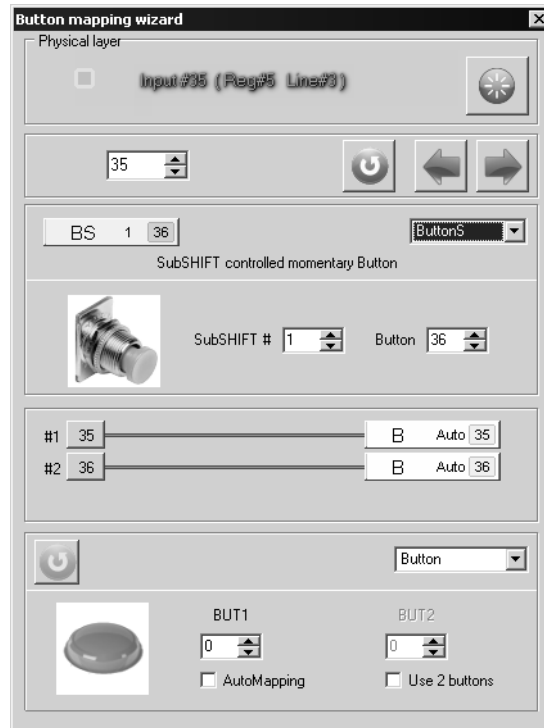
Button mapping wizard

Physical layer

Input #35 ( Reg#5 Line#3 )

35

BS 1 36

ButtonS

SubSHIFT controlled momentary Button

SubSHIFT # 1

Button 36

#1 35

B Auto 35

#2 36

B Auto 36

Button

BUT1

0

AutoMapping

BUT2

0

Use 2 buttons